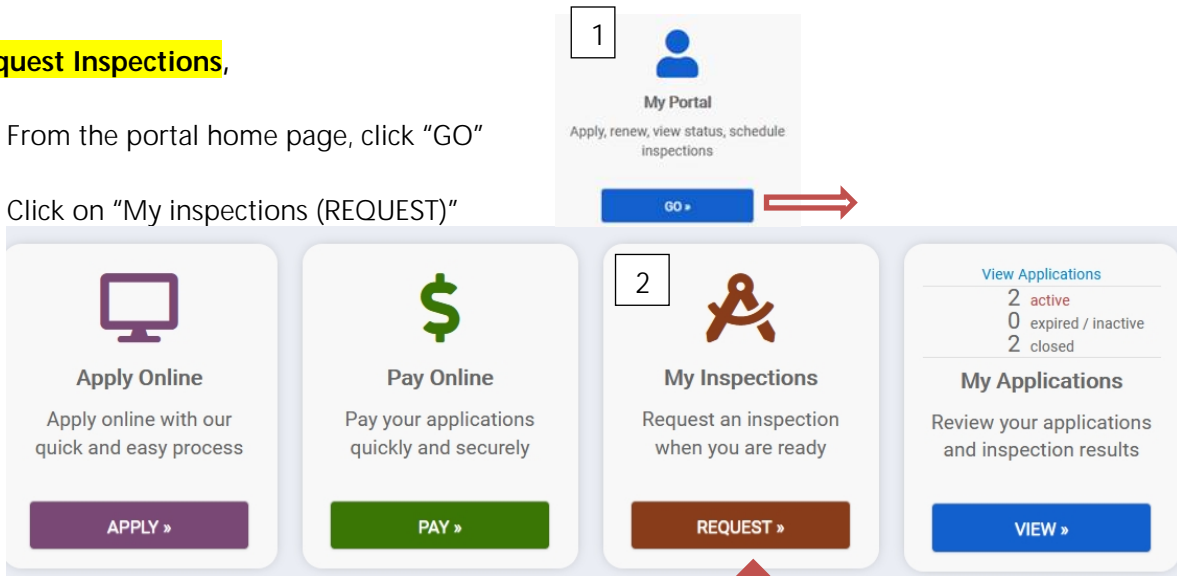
quest Inspections,

From the portal home page, click "GO"

Click on "My inspections (REQUEST)"

1

My Portal

Apply, renew, view status, schedule inspections

GO »

Apply Online

Apply online with our quick and easy process

APPLY »

Pay Online

Pay your applications quickly and securely

PAY »

2

My Inspections

Request an inspection when you are ready

REQUEST »

View Applications

2 active

0 expired / inactive

2 closed

My Applications

Review your applications and inspection results

VIEW »